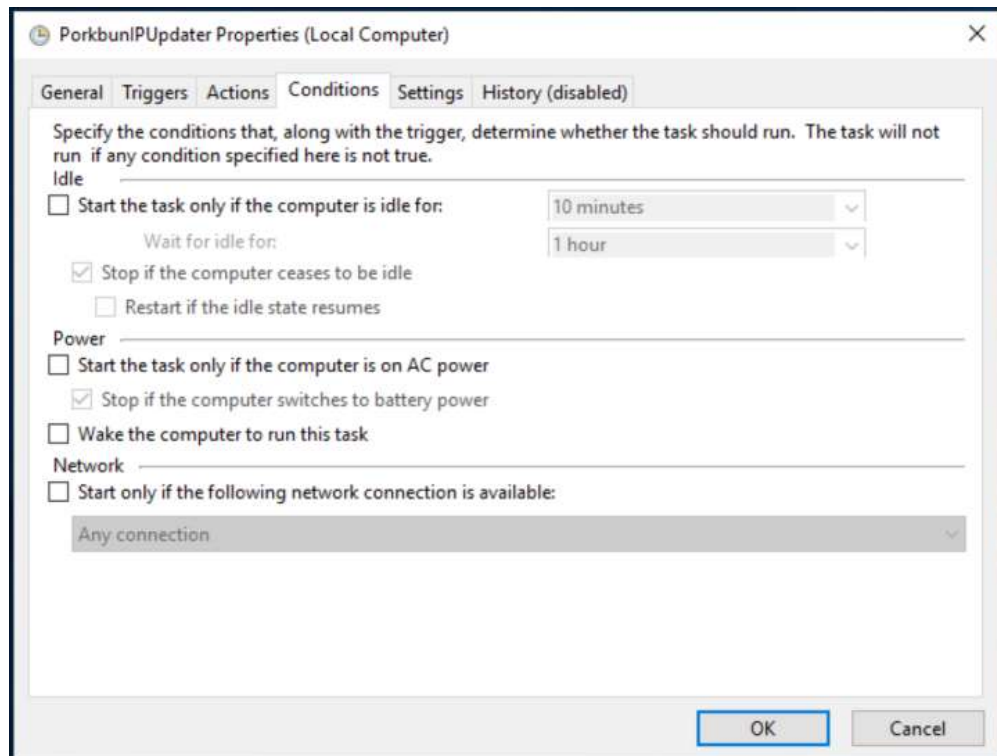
PorkbunIPUpdater Properties (Local Computer)

×

General Triggers Actions Conditions Settings History (disabled)

Specify the conditions that, along with the trigger, determine whether the task should run. The task will not run if any condition specified here is not true.

Idle

Start the task only if the computer is idle for: 10 minutes

Wait for idle for: 1 hour

Stop if the computer ceases to be idle

Restart if the idle state resumes

Power

Start the task only if the computer is on AC power

Stop if the computer switches to battery power

Wake the computer to run this task

Network

Start only if the following network connection is available:

Any connection

OK Cancel